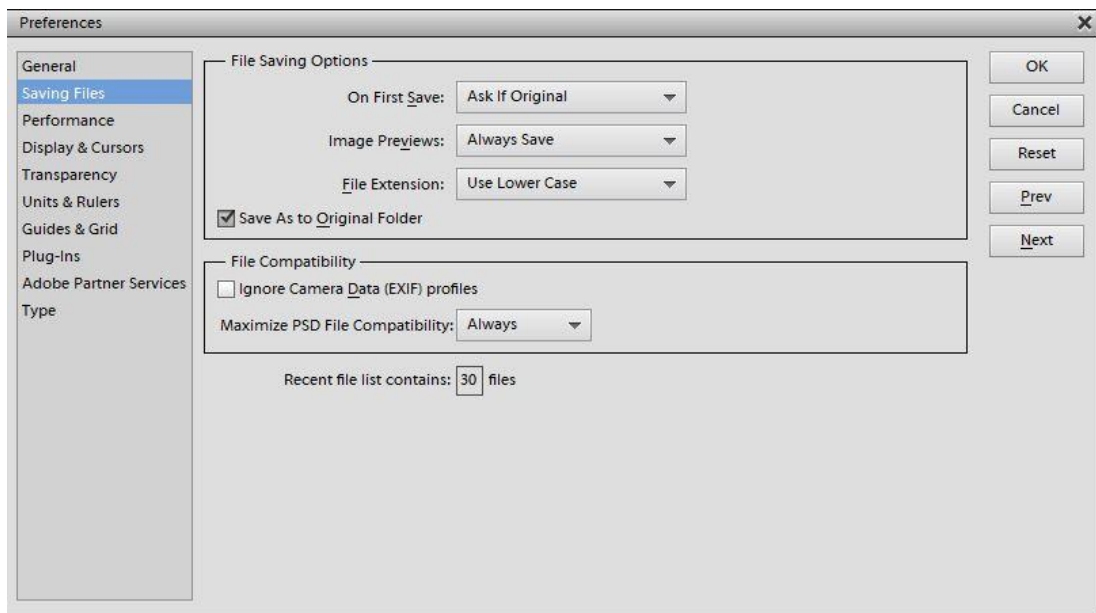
Preferences

General
Saving Files
Performance
Display & Cursors
Transparency
Units & Rulers
Guides & Grid
Plug-Ins
Adobe Partner Services
Type

File Saving Options
On First Save: Ask If Original
Image Previews: Always Save
File Extension: Use Lower Case
Save As to Original Folder

File Compatibility
Ignore Camera Data (EXIF) profiles
Maximize PSD File Compatibility: Always

Recent file list contains: 30 files

OK
Cancel
Reset
Prev
Next